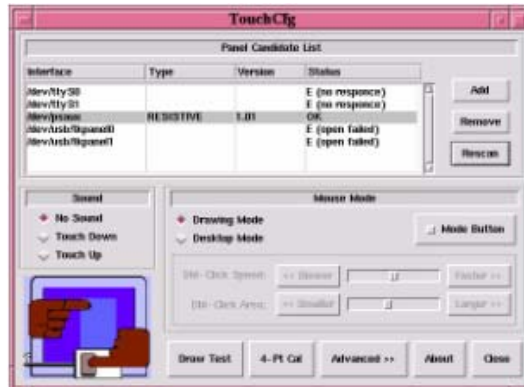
TouchCfg

Panel Candidate List

| Interface | Type | Version | Status |
|---|---|---|---|
| /dev/ttyS0 | | | E (no responce) |
| /dev/ttyS1 | | | E (no responce) |
| /dev/psaux | RESISTIVE | 1.01 | OK |
| /dev/usb/tkpanel0 | | | E (open failed) |
| /dev/usb/tkpanel1 | | | E (open failed) |

Add
Remove
Rescan

Sound
No Sound
Touch Down
Touch Up

Mouse Mode
Drawing Mode
Desktop Mode
Mode Button

Dbl-Click Speed: << Slower Faster >>
Dbl-Click Area: << Smaller Larger >>

Draw Test
4-Pt Cal
Advanced >>
About
Close